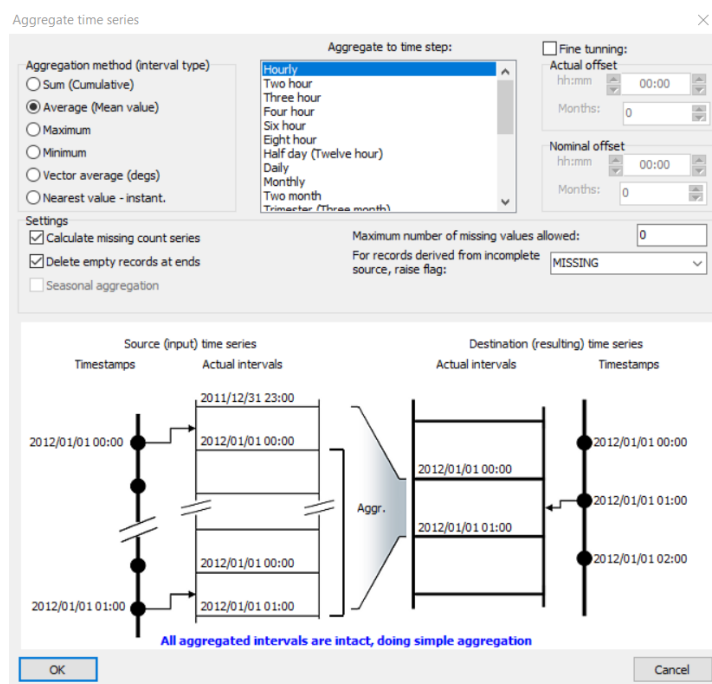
Aggregate time series

Aggregation method (interval type)
Sum (Cumulative)
Average (Mean value)
Maximum
Minimum
Vector average (degs)
Nearest value - instant.

Aggregate to time step:
Hourly
Two hour
Three hour
Four hour
Six hour
Eight hour
Half day (Twelve hour)
Daily
Monthly
Two month
Trimester (Three month)

Fine tunning:
Actual offset
hh:mm 00:00
Months: 0
Nominal offset
hh:mm 00:00
Months: 0

Settings
Calculate missing count series
Delete empty records at ends
Seasonal aggregation

Maximum number of missing values allowed: 0
For records derived from incomplete source, raise flag: MISSING

Source (input) time series
Timestamps
Actual intervals
2011/12/31 23:00
2012/01/01 00:00
2012/01/01 00:00
2012/01/01 00:00
2012/01/01 01:00
2012/01/01 01:00

Aggr.

Destination (resulting) time series
Actual intervals
Timestamps
2012/01/01 00:00
2012/01/01 01:00
2012/01/01 00:00
2012/01/01 01:00
2012/01/01 02:00

All aggregated intervals are intact, doing simple aggregation

OK
Cancel